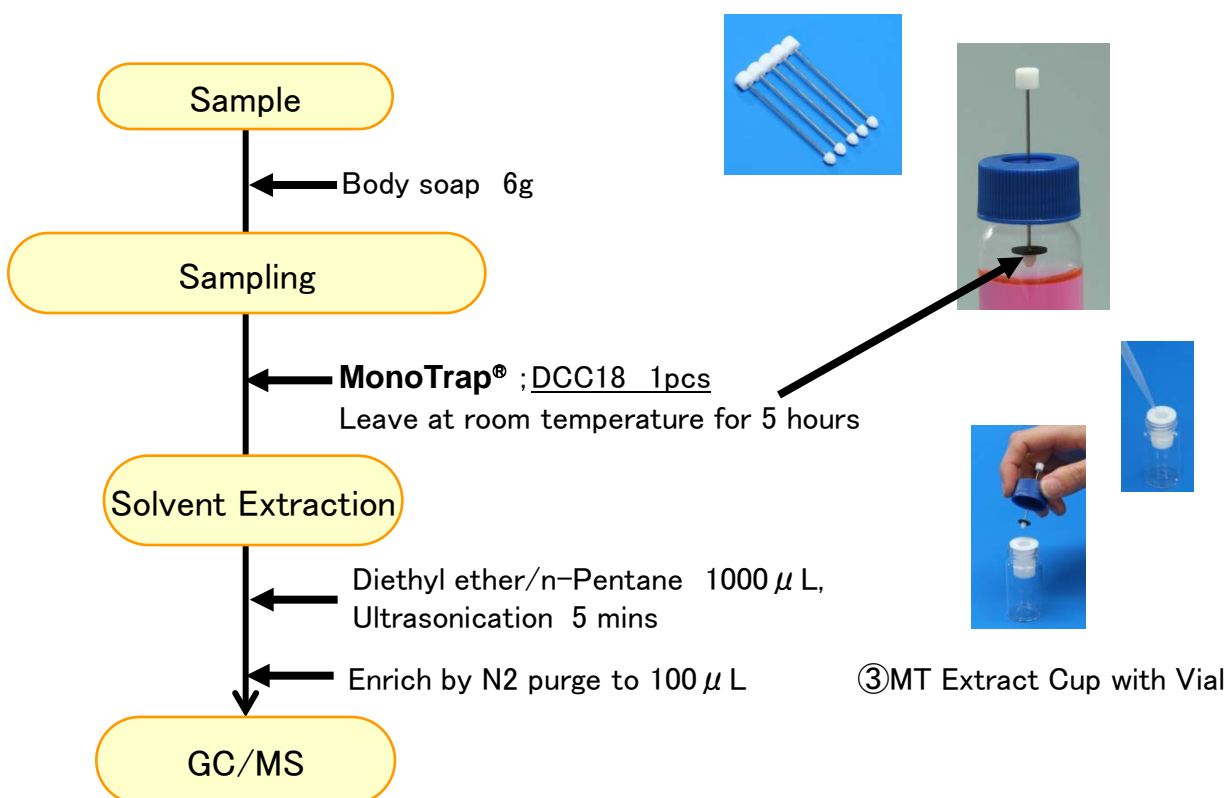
Sample

Body soap 6g

Sampling

**MonoTrap®** ;DCC18 1pcs
Leave at room temperature for 5 hours

Solvent Extraction

Diethyl ether/n-Pentane 1000$\mu$L,
Ultrasonication 5 mins

Enrich by N2 purge to 100$\mu$L

GC/MS

③MT Extract Cup with Vial